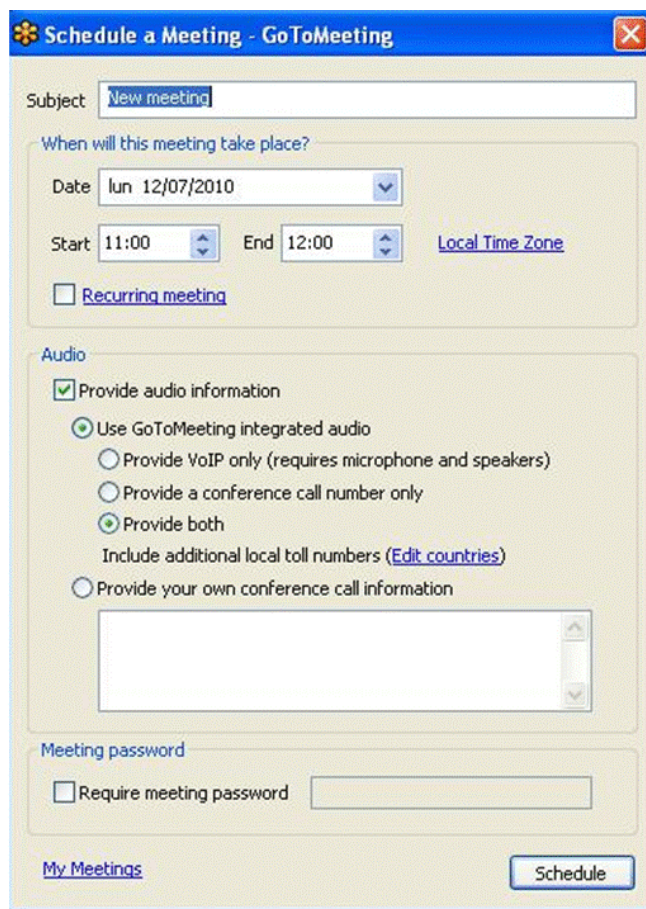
Schedule a Meeting - GoToMeeting

Subject New meeting

When will this meeting take place?

Date lun 12/07/2010

Start 11:00 End 12:00 Local Time Zone

Recurring meeting

Audio

Provide audio information

Use GoToMeeting integrated audio

Provide VoIP only (requires microphone and speakers)

Provide a conference call number only

Provide both

Include additional local toll numbers (Edit countries)

Provide your own conference call information

Meeting password

Require meeting password

My Meetings

Schedule